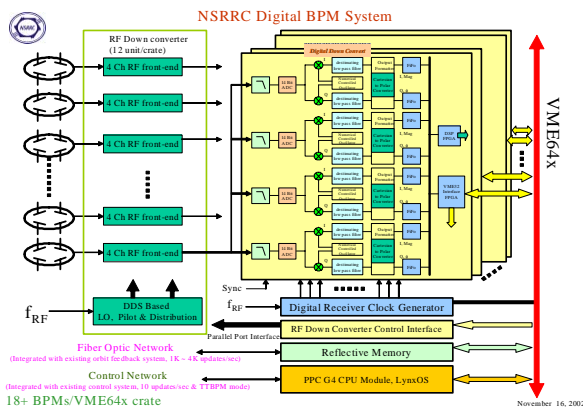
NSRRC

NSRRC Digital BPM System

RF Down converter
(12 unit/crate)

4 Ch RF front-end

4 Ch RF front-end

4 Ch RF front-end

4 Ch RF front-end

4 Ch RF front-end

4 Ch RF front-end

Digital Down Convert

14 Bit ADC

decimating low-pass filter

Numerical Controlled Oscillator

Output Formatter

Cartesian to Polar Converter

FIFo

I, Mag

Q, φ

DSP FPGA

VME32 Interface FPGA

VME64x

Sync

$f_{RF}$

$f_{RF}$

DDS Based LO, Pilot & Distribution

Digital Receiver Clock Generator

RF Down Converter Control Interface

Parallel Port Interface

Fiber Optic Network

(Integrated with existing orbit feedback system, 1K ~ 4K updates/sec)

Reflective Memory

Control Network

(Integrated with existing control system, 10 updates/sec & TTBPM mode)

PPC G4 CPU Module, LynxOS

18+ BPMs/VME64x crate

November 16, 2002